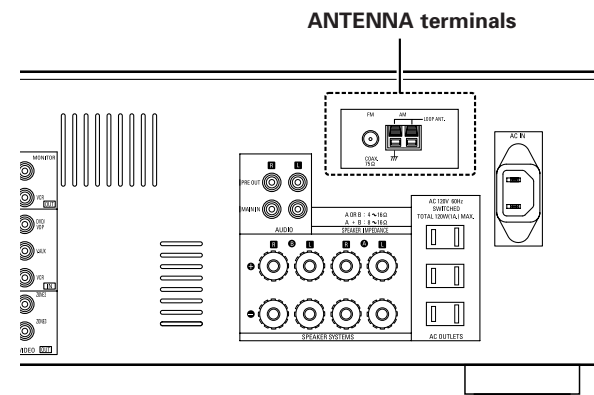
ANTENNA terminals

FM

AM

LOOP ANT.

COAX. 75Ω

AC IN

MONITOR

VCR OUT

DVD/ VDP

V.AUX

VCR IN

ZONE2

VIDEO

R

L

PRE OUT

MAIN IN

AUDIO

A OR B : 4∼16Ω
A + B : 8∼16Ω

SPEAKER IMPEDANCE

R

B

L

R

A

L

SPEAKER SYSTEMS

AC 120V 60Hz
SWITCHED
TOTAL 120W(1A) MAX.

AC OUTLETS